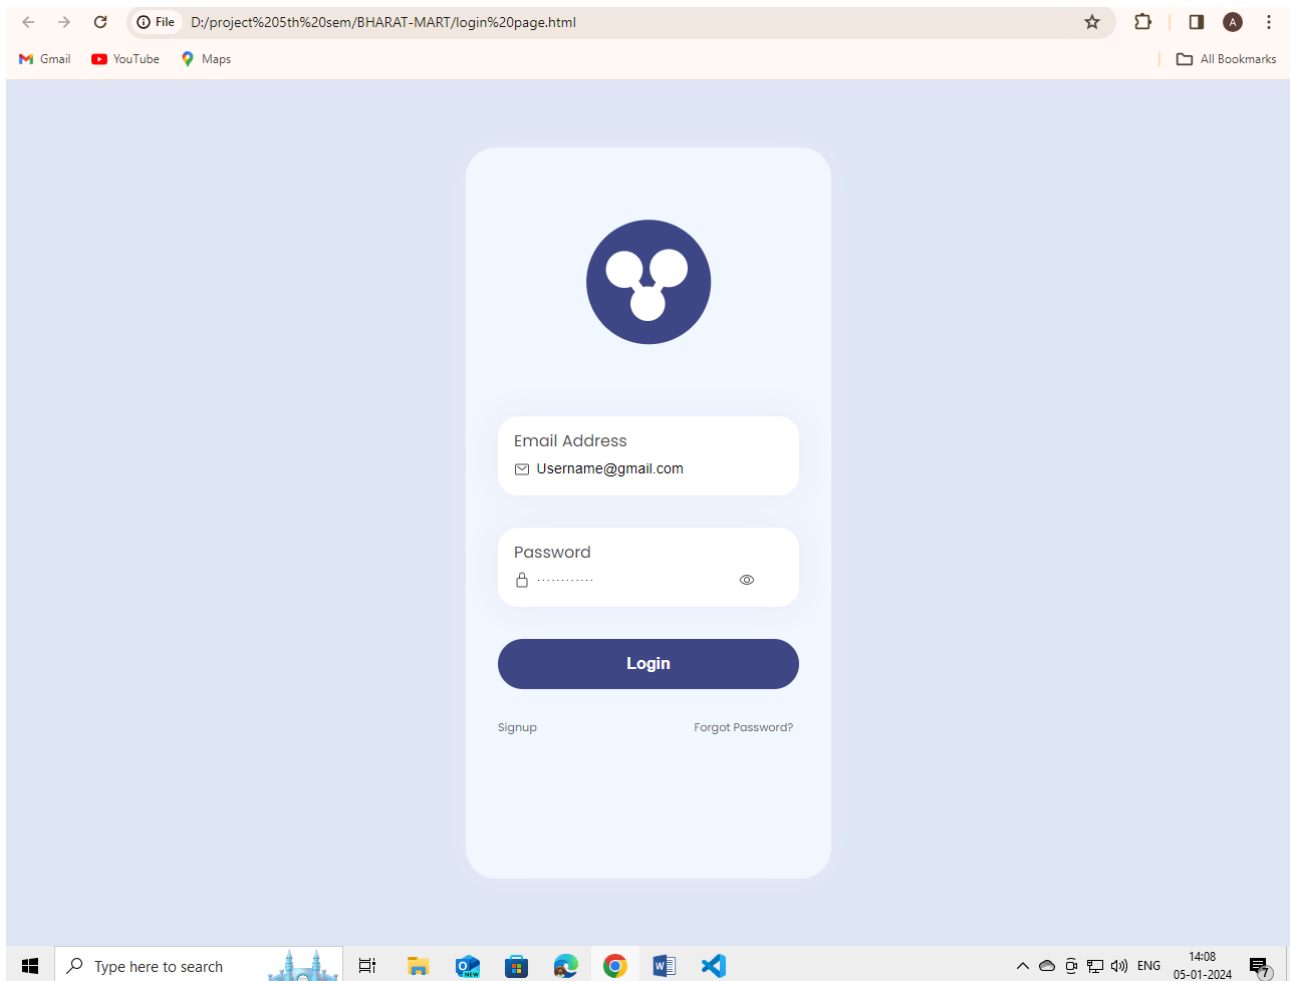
File D:/project%205th%20sem/BHARAT-MART/login%20page.html

Gmail YouTube Maps All Bookmarks

Email Address
Username@gmail.com

Password
············

Login

Signup Forgot Password?

Type here to search

ENG 14:08 05-01-2024